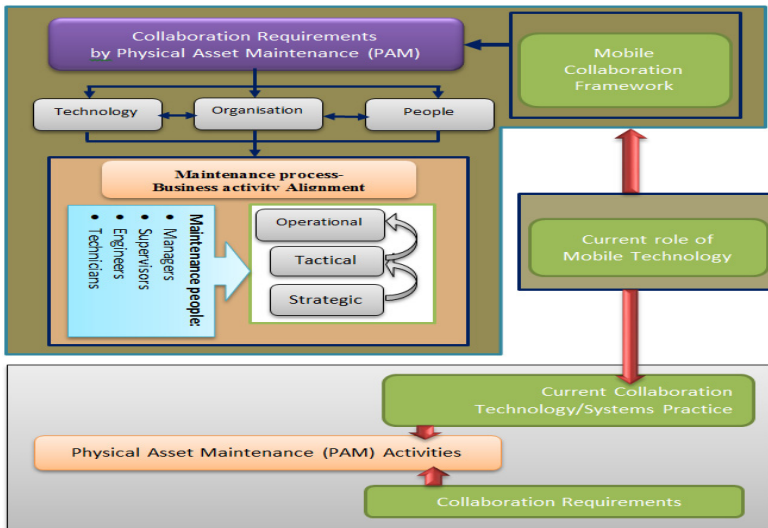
Collaboration Requirements by Physical Asset Maintenance (PAM)

Mobile Collaboration Framework

Technology

Organisation

People

Maintenance process-Business activity Alignment

Maintenance people:

• Managers
• Supervisors
• Engineers
• Technicians

Operational

Tactical

Strategic

Current role of Mobile Technology

Current Collaboration Technology/Systems Practice

Physical Asset Maintenance (PAM) Activities

Collaboration Requirements